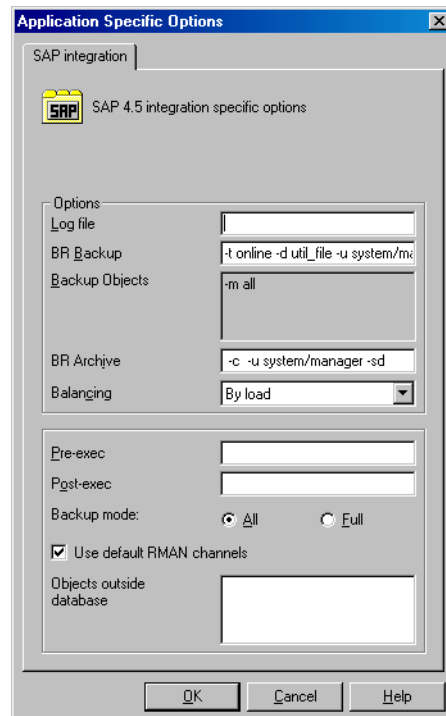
Application Specific Options

SAP integration

SAP

SAP 4.5 integration specific options

Options

Log file

BR Backup -t online -d util_file -u system/ma

Backup Objects -m all

BR Archive -c -u system/manager -sd

Balancing By load

Pre-exec

Post-exec

Backup mode: All Full

Use default RMAN channels

Objects outside database

OK Cancel Help